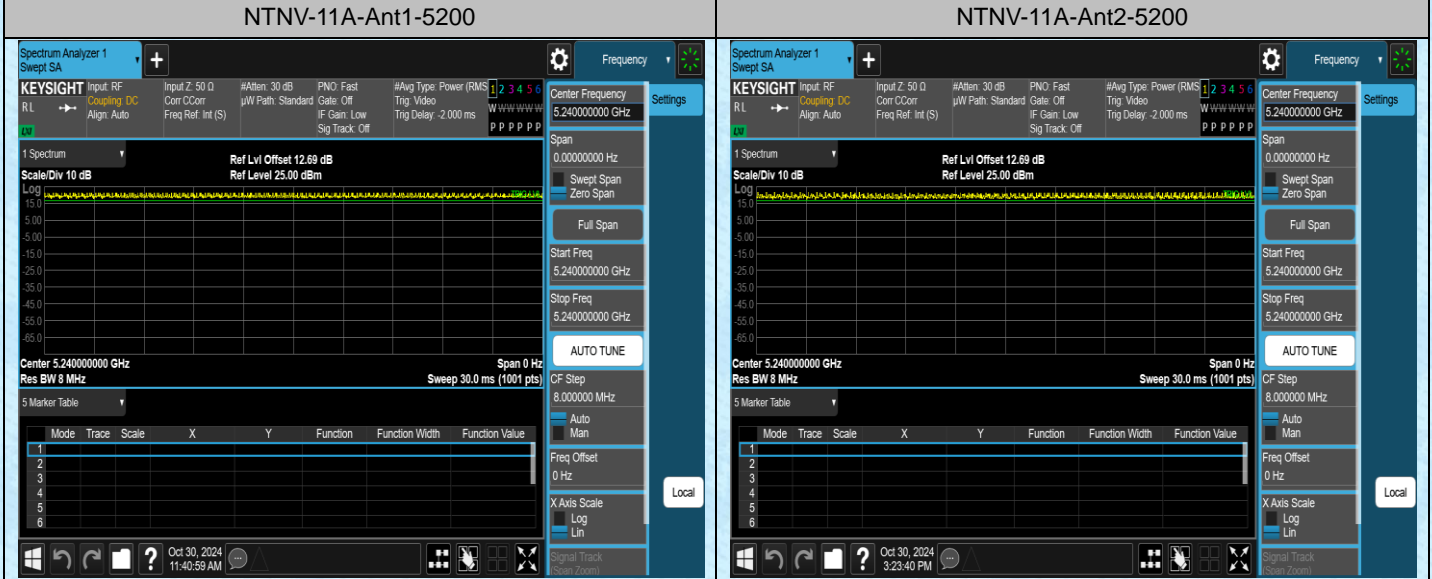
| NTNV-11A-Ant1-5200 | NTNV-11A-Ant2-5200 |
|---|---|

Spectrum Analyzer 1
Swept SA
Frequency
KEYSIGHT Input: RF Coupling: DC Align: Auto
RL
LXI
Input Z: 50 Ω Corr CCorr Freq Ref: Int (S)
#Atten: 30 dB µW Path: Standard
PNO: Fast Gate: Off IF Gain: Low Sig Track: Off
#Avg Type: Power (RMS) Trig: Video Trig Delay: -2.000 ms
1 2 3 4 5 6
W W W W W W
P P P P P P
Center Frequency
5.240000000 GHz
Settings
1 Spectrum
Scale/Div 10 dB
Ref Lvl Offset 12.69 dB
Ref Level 25.00 dBm
Log
15.0
5.00
-5.00
-15.0
-25.0
-35.0
-45.0
-55.0
-65.0
Span
0.00000000 Hz
Swept Span
Zero Span
Full Span
Start Freq
5.240000000 GHz
Stop Freq
5.240000000 GHz
Center 5.240000000 GHz
Res BW 8 MHz
Span 0 Hz
Sweep 30.0 ms (1001 pts)
AUTO TUNE
CF Step
8.000000 MHz
Auto
Man
5 Marker Table
| | Mode | Trace | Scale | X | Y | Function | Function Width | Function Value |
|---|---|---|---|---|---|---|---|---|
| 1 | | | | | | | | |
| 2 | | | | | | | | |
| 3 | | | | | | | | |
| 4 | | | | | | | | |
| 5 | | | | | | | | |
| 6 | | | | | | | | |
Freq Offset
0 Hz
X Axis Scale
Log
Lin
Local
Signal Track
(Span Zoom)
Oct 30, 2024
11:40:59 AM

Spectrum Analyzer 1
Swept SA
Frequency
KEYSIGHT Input: RF Coupling: DC Align: Auto
RL
LXI
Input Z: 50 Ω Corr CCorr Freq Ref: Int (S)
#Atten: 30 dB µW Path: Standard
PNO: Fast Gate: Off IF Gain: Low Sig Track: Off
#Avg Type: Power (RMS) Trig: Video Trig Delay: -2.000 ms
1 2 3 4 5 6
W W W W W W
P P P P P P
Center Frequency
5.240000000 GHz
Settings
1 Spectrum
Scale/Div 10 dB
Ref Lvl Offset 12.69 dB
Ref Level 25.00 dBm
Log
15.0
5.00
-5.00
-15.0
-25.0
-35.0
-45.0
-55.0
-65.0
Span
0.00000000 Hz
Swept Span
Zero Span
Full Span
Start Freq
5.240000000 GHz
Stop Freq
5.240000000 GHz
Center 5.240000000 GHz
Res BW 8 MHz
Span 0 Hz
Sweep 30.0 ms (1001 pts)
AUTO TUNE
CF Step
8.000000 MHz
Auto
Man
5 Marker Table
| | Mode | Trace | Scale | X | Y | Function | Function Width | Function Value |
|---|---|---|---|---|---|---|---|---|
| 1 | | | | | | | | |
| 2 | | | | | | | | |
| 3 | | | | | | | | |
| 4 | | | | | | | | |
| 5 | | | | | | | | |
| 6 | | | | | | | | |
Freq Offset
0 Hz
X Axis Scale
Log
Lin
Local
Signal Track
(Span Zoom)
Oct 30, 2024
3:23:40 PM